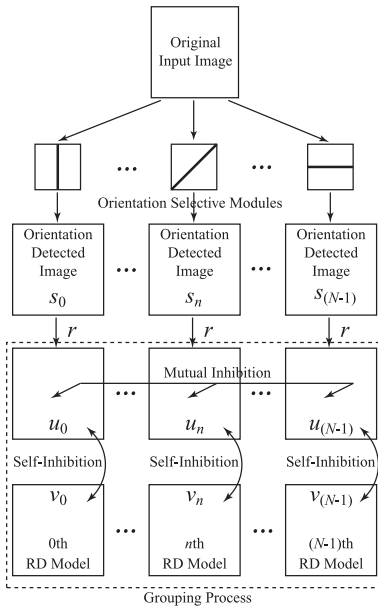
Original Input Image

Orientation Selective Modules

Orientation Detected Image $s_0$

Orientation Detected Image $s_n$

Orientation Detected Image $s_{(N-1)}$

$r$

$r$

$r$

Mutual Inhibition

$u_0$

$u_n$

$u_{(N-1)}$

Self-Inhibition

Self-Inhibition

Self-Inhibition

$v_0$

$v_n$

$v_{(N-1)}$

0th RD Model

$n$th RD Model

($N$-1)th RD Model

Grouping Process